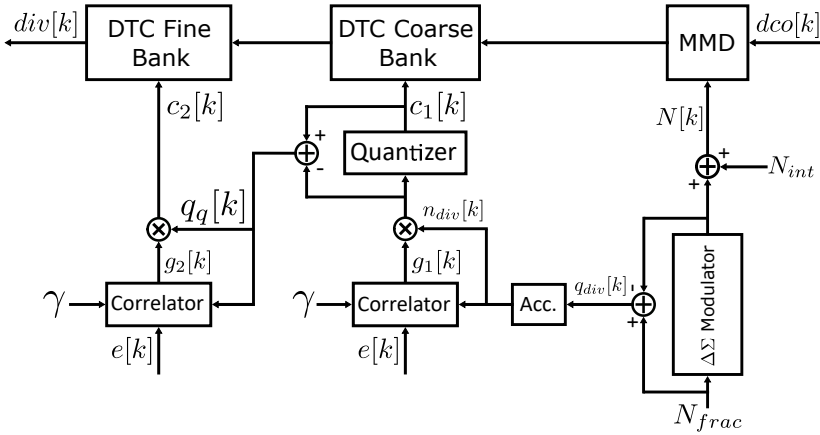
$div[k]$

DTC Fine Bank

DTC Coarse Bank

MMD

$dco[k]$

$c_2[k]$

$c_1[k]$

$N[k]$

+

-

Quantizer

+

$N_{int}$

+

$q_q[k]$

$n_{div}[k]$

$g_2[k]$

$g_1[k]$

$\gamma$

Correlator

$\gamma$

Correlator

Acc.

$q_{div}[k]$

-

+

+

$\Delta\Sigma$ Modulator

$e[k]$

$e[k]$

$N_{frac}$